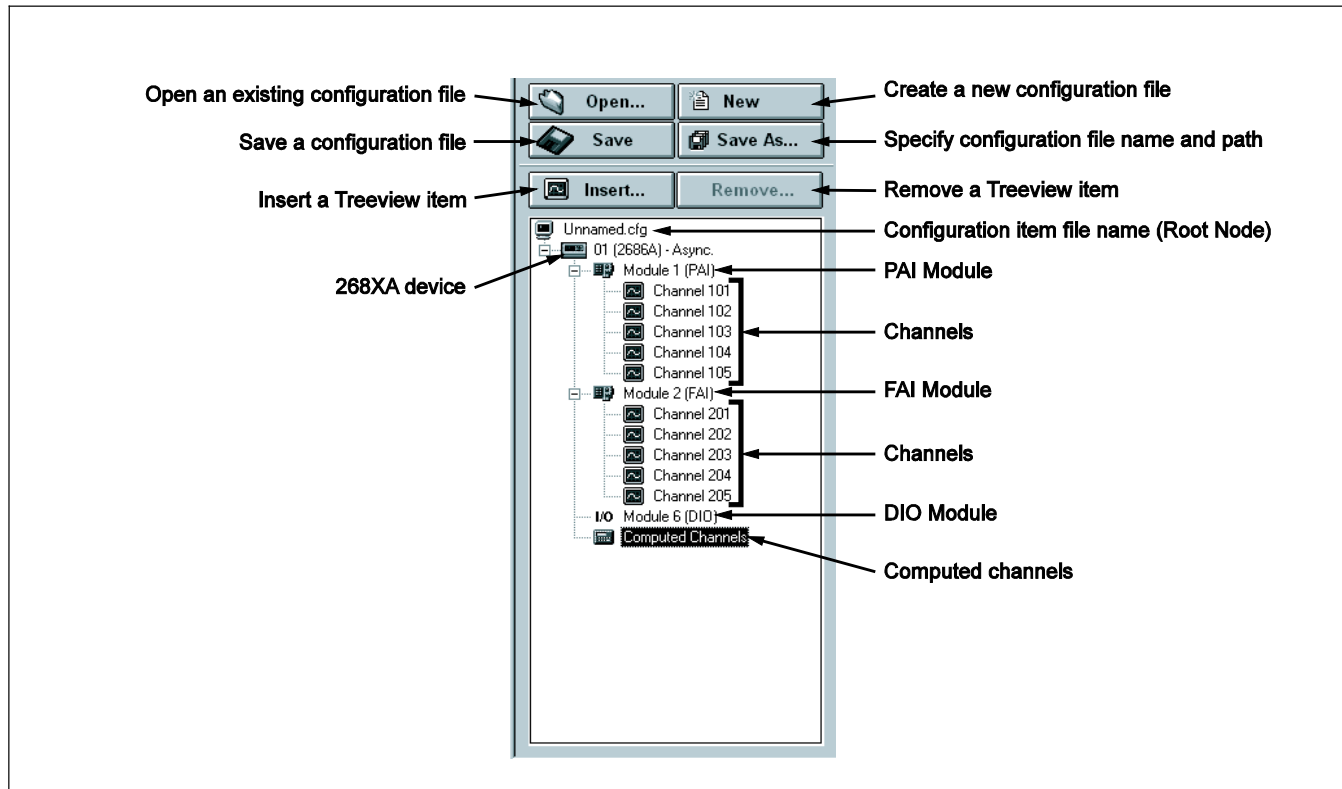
Open an existing configuration file
Open...
New
Create a new configuration file
Save a configuration file
Save
Save As...
Specify configuration file name and path
Insert a Treeview item
Insert...
Remove...
Remove a Treeview item
Unnamed.cfg
Configuration item file name (Root Node)
01 (2686A) - Async.
268XA device
Module 1 (PAI)
PAI Module
Channel 101
Channel 102
Channel 103
Channel 104
Channel 105
Channels
Module 2 (FAI)
FAI Module
Channel 201
Channel 202
Channel 203
Channel 204
Channel 205
Channels
I/O Module 6 (DIO)
DIO Module
Computed Channels
Computed channels